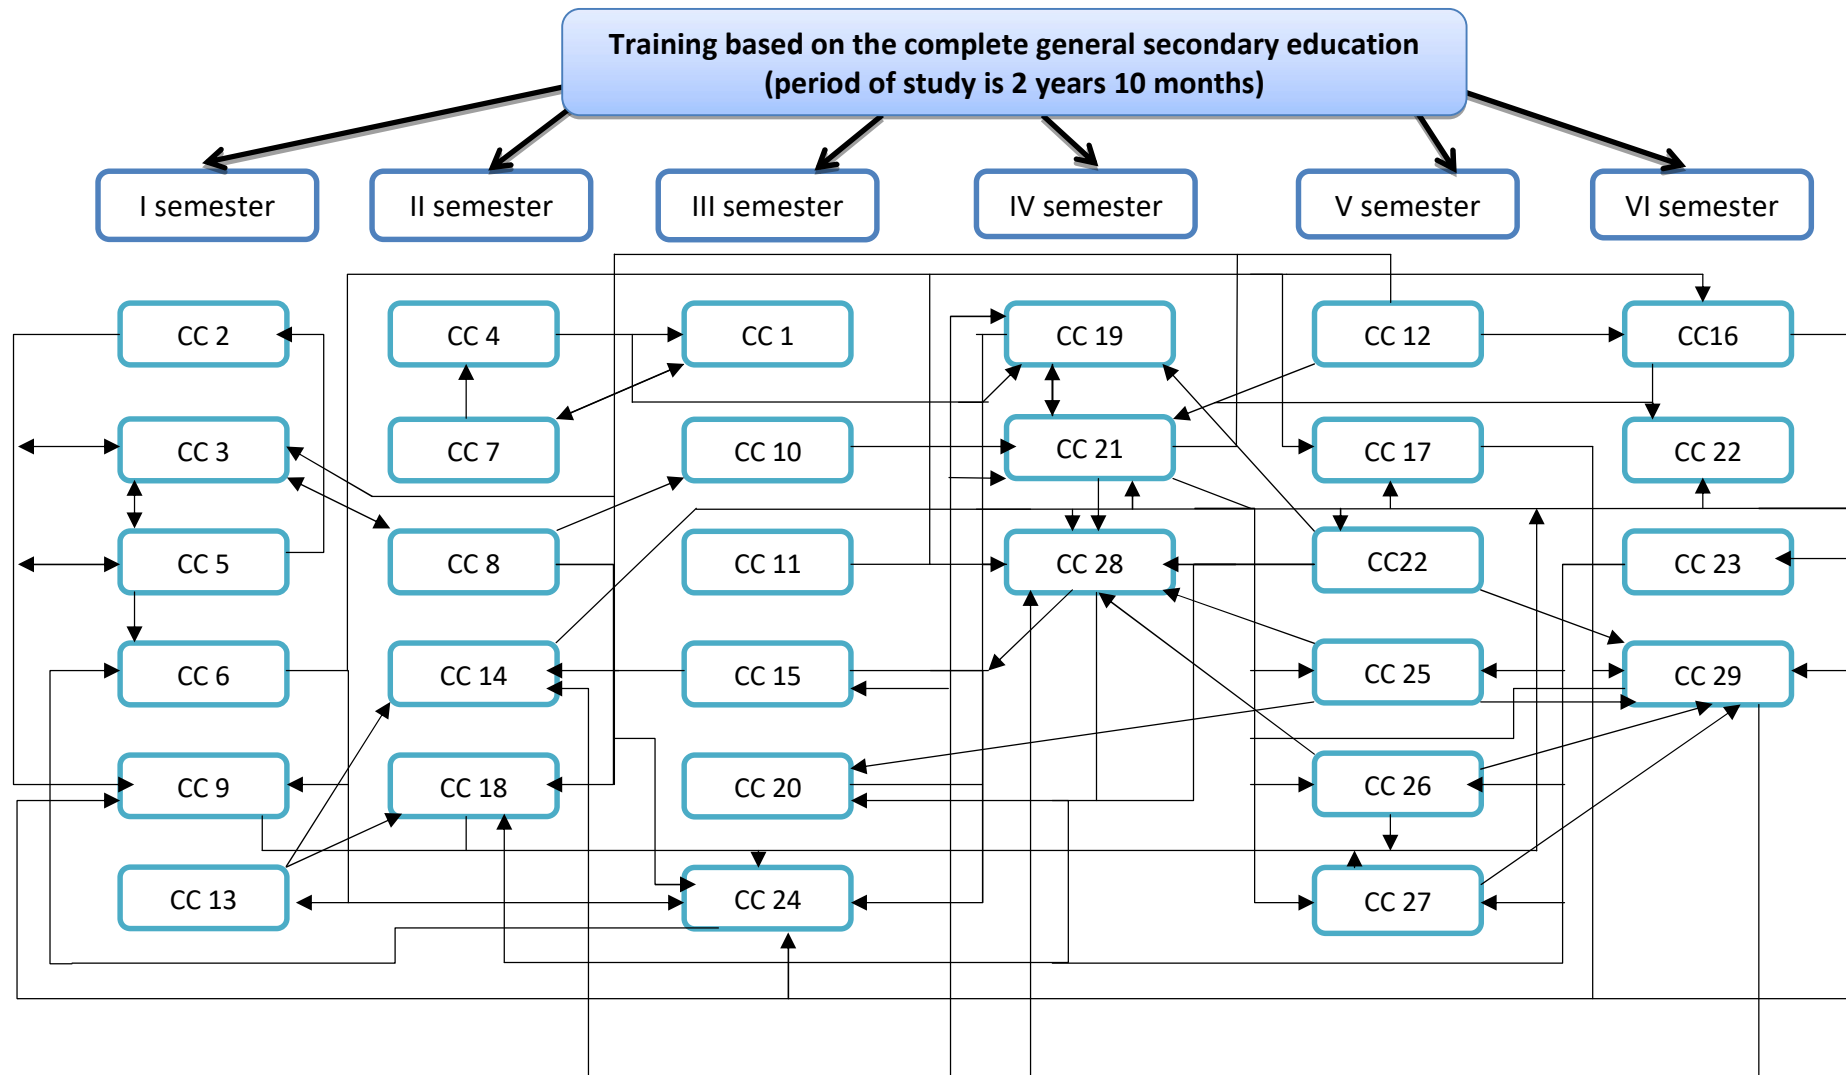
Training based on the complete general secondary education
(period of study is 2 years 10 months)

I semester

II semester

III semester

IV semester

V semester

VI semester

CC 2

CC 3

CC 5

CC 6

CC 9

CC 13

CC 4

CC 7

CC 8

CC 14

CC 18

CC 1

CC 10

CC 11

CC 15

CC 20

CC 24

CC 19

CC 21

CC 28

CC 12

CC 17

CC22

CC 25

CC 26

CC 27

CC16

CC 22

CC 23

CC 29